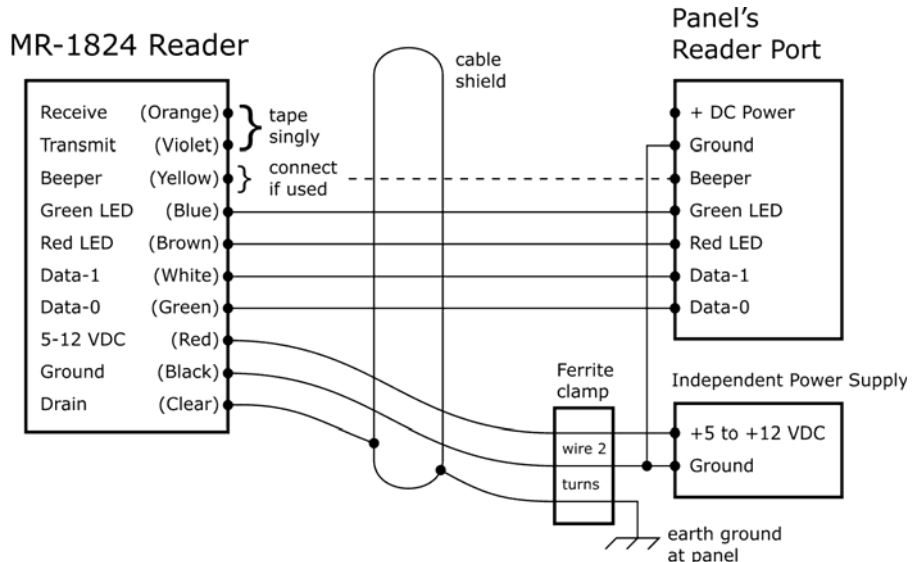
MR-1824 Reader

| | |
|---|---|
| Receive | (Orange) |
| Transmit | (Violet) |
| Beeper | (Yellow) |
| Green LED | (Blue) |
| Red LED | (Brown) |
| Data-1 | (White) |
| Data-0 | (Green) |
| 5-12 VDC | (Red) |
| Ground | (Black) |
| Drain | (Clear) |

tape singly

connect if used

cable shield

Panel's Reader Port

+ DC Power
Ground
Beeper
Green LED
Red LED
Data-1
Data-0

Ferrite clamp

wire 2 turns

Independent Power Supply

+5 to +12 VDC
Ground

earth ground at panel